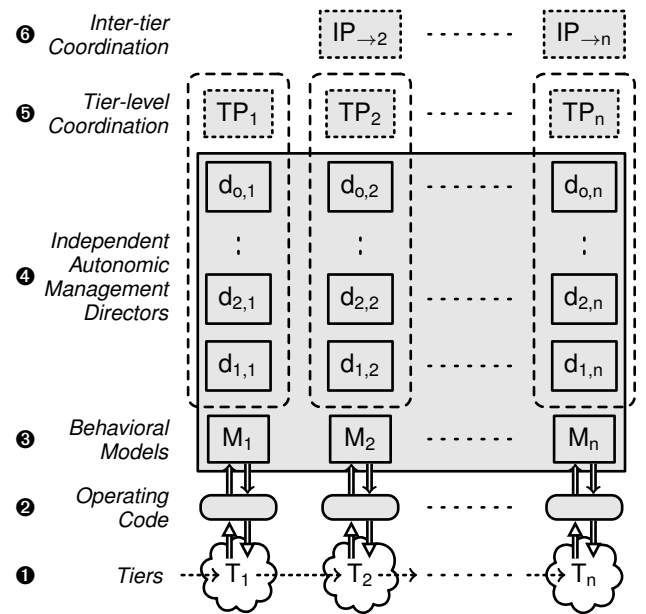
❻ Inter-tier Coordination

$IP_{\rightarrow 2}$ $IP_{\rightarrow n}$

❺ Tier-level Coordination

$TP_1$ $TP_2$ $TP_n$

❹ Independent Autonomic Management Directors

$d_{o,1}$ $d_{o,2}$ $d_{o,n}$

:

$d_{2,1}$ $d_{2,2}$ $d_{2,n}$

$d_{1,1}$ $d_{1,2}$ $d_{1,n}$

❸ Behavioral Models

$M_1$ $M_2$ $M_n$

❷ Operating Code

❶ Tiers

$T_1$ $T_2$ $T_n$